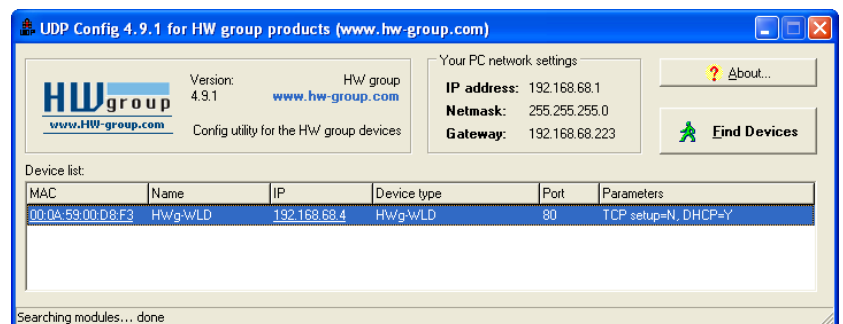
UDP Config 4.9.1 for HW group products (www.hw-group.com)

HW group
www.HW-group.com

Version: 4.9.1

HW group
www.hw-group.com

Config utility for the HW group devices

Your PC network settings
IP address: 192.168.68.1
Netmask: 255.255.255.0
Gateway: 192.168.68.223

? About...

Find Devices

Device list:

| MAC | Name | IP | Device type | Port | Parameters |
|---|---|---|---|---|---|
| 00:0A:59:00:D8:F3 | HWg-WLD | 192.168.68.4 | HWg-WLD | 80 | TCP setup=N, DHCP=Y |

Searching modules... done